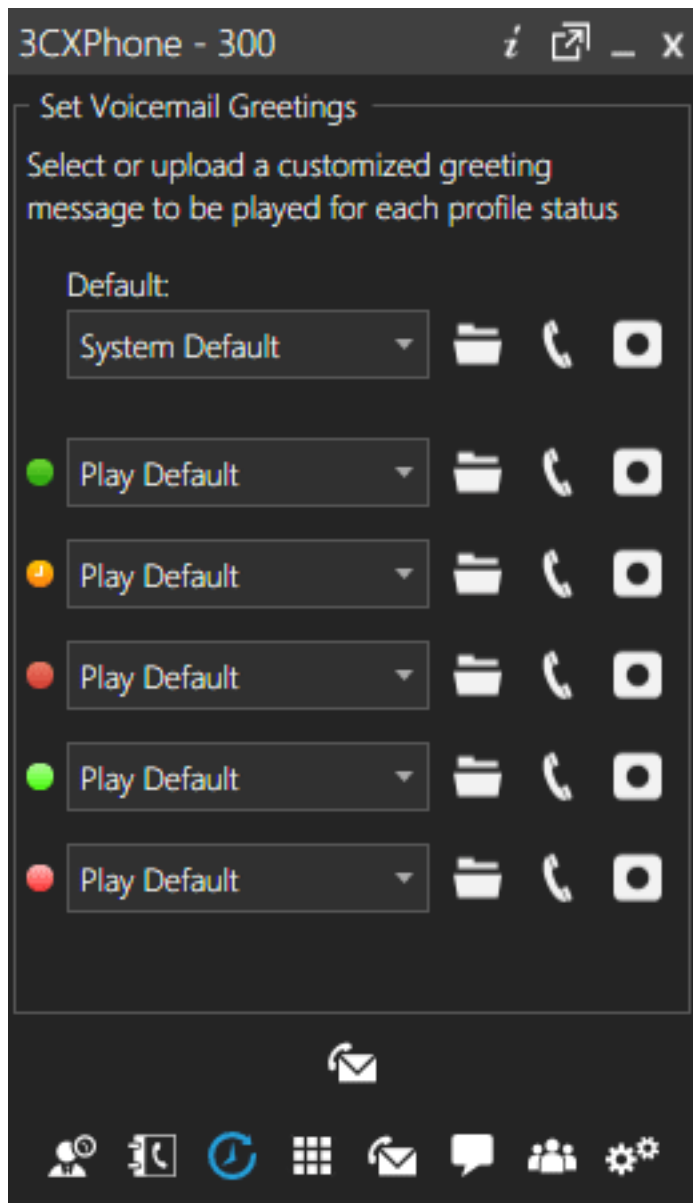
3CXPhone - 300

Set Voicemail Greetings

Select or upload a customized greeting message to be played for each profile status

Default:

System Default

Play Default

Play Default

Play Default

Play Default

Play Default